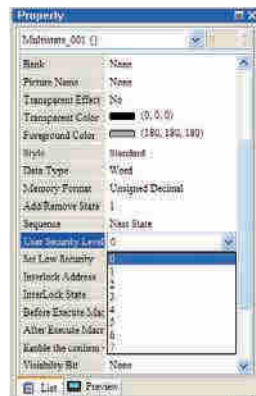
Property

Multistate_001 ()

| | |
|---|---|
| Bank | None |
| Picture Name | None |
| Transparent Effect | No |
| Transparent Color | (0, 0, 0) |
| Foreground Color | (180, 180, 180) |
| Style | Standard |
| Data Type | Word |
| Memory Format | Unsigned Decimal |
| Add/Remove State | 1 |
| Sequence | Next State |
| User Security Level | 0 |
| Set Low Security | 0 |
| Interlock Address | 1 |
| InterLock State | 2 |
| Before Execute Mac | 3 |
| After Execute Macr | 4 |
| Enable the confirm | 5 6 7 |
| Visibility Bit | None |

List | Preview